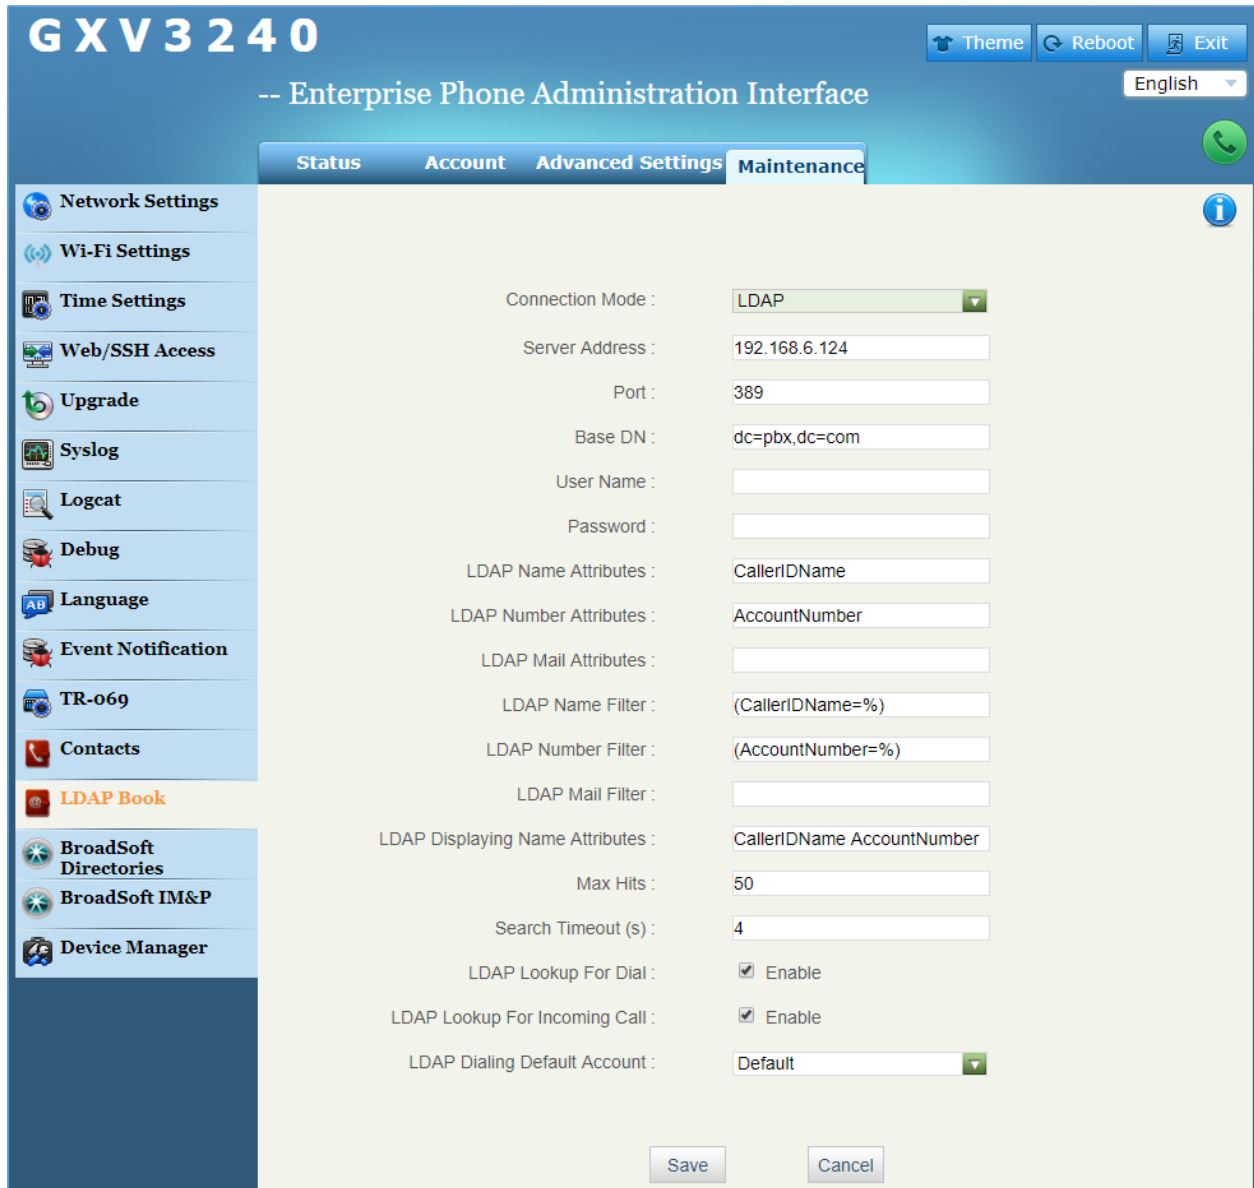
GXV3240

-- Enterprise Phone Administration Interface

Theme Reboot Exit

English

Status Account Advanced Settings Maintenance

Network Settings
Wi-Fi Settings
Time Settings
Web/SSH Access
Upgrade
Syslog
Logcat
Debug
Language
Event Notification
TR-069
Contacts
LDAP Book
BroadSoft Directories
BroadSoft IM&P
Device Manager

Connection Mode : LDAP
Server Address : 192.168.6.124
Port : 389
Base DN : dc=pbx,dc=com
User Name :
Password :
LDAP Name Attributes : CallerIDName
LDAP Number Attributes : AccountNumber
LDAP Mail Attributes :
LDAP Name Filter : (CallerIDName=%)
LDAP Number Filter : (AccountNumber=%)
LDAP Mail Filter :
LDAP Displaying Name Attributes : CallerIDName AccountNumber
Max Hits : 50
Search Timeout (s) : 4
LDAP Lookup For Dial : Enable
LDAP Lookup For Incoming Call : Enable
LDAP Dialing Default Account : Default

Save Cancel